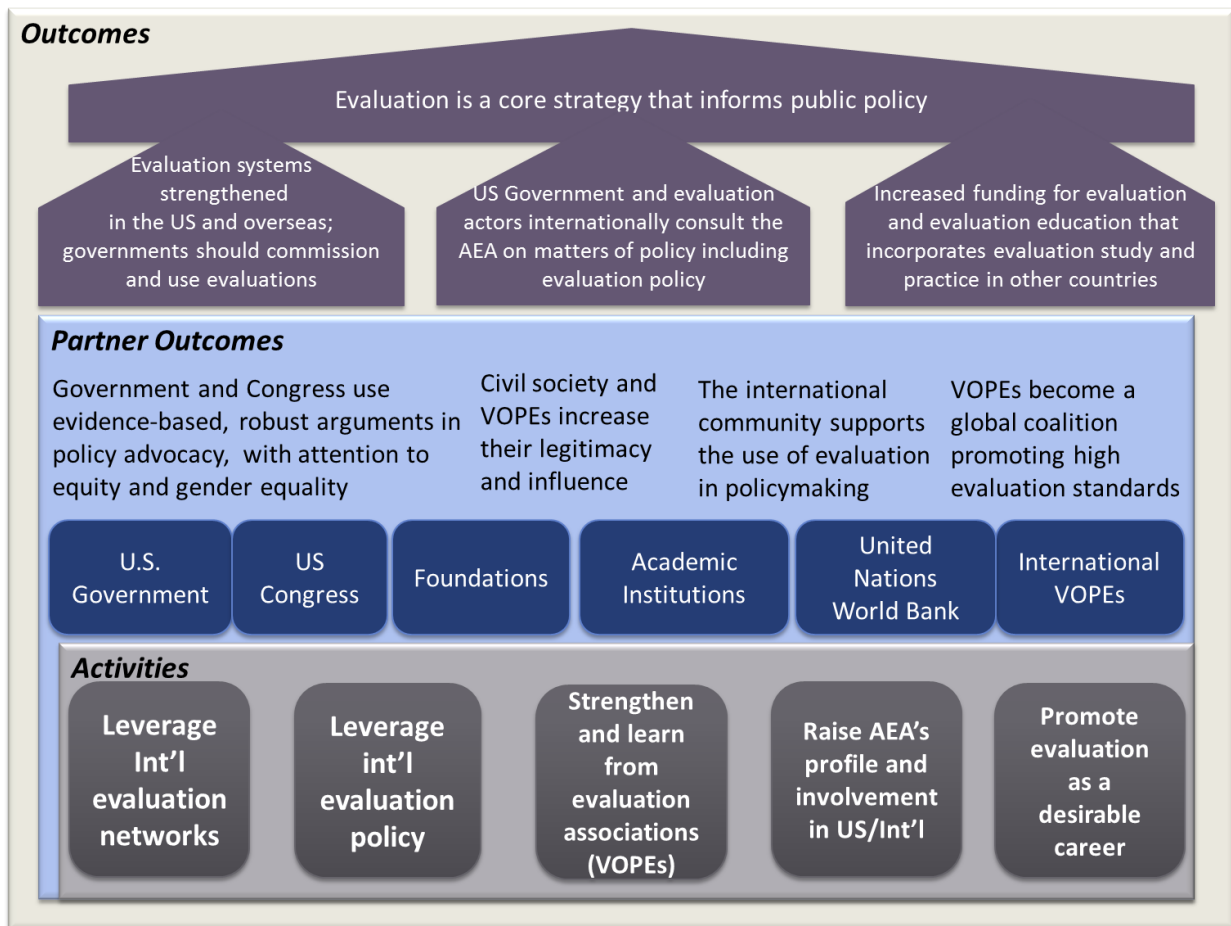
Outcomes

Evaluation is a core strategy that informs public policy

Evaluation systems strengthened in the US and overseas; governments should commission and use evaluations

US Government and evaluation actors internationally consult the AEA on matters of policy including evaluation policy

Increased funding for evaluation and evaluation education that incorporates evaluation study and practice in other countries

Partner Outcomes

Government and Congress use evidence-based, robust arguments in policy advocacy, with attention to equity and gender equality

Civil society and VOPEs increase their legitimacy and influence

The international community supports the use of evaluation in policymaking

VOPEs become a global coalition promoting high evaluation standards

U.S. Government

US Congress

Foundations

Academic Institutions

United Nations World Bank

International VOPEs

Activities

Leverage Int'l evaluation networks

Leverage int'l evaluation policy

Strengthen and learn from evaluation associations (VOPEs)

Raise AEA's profile and involvement in US/Int'l

Promote evaluation as a desirable career